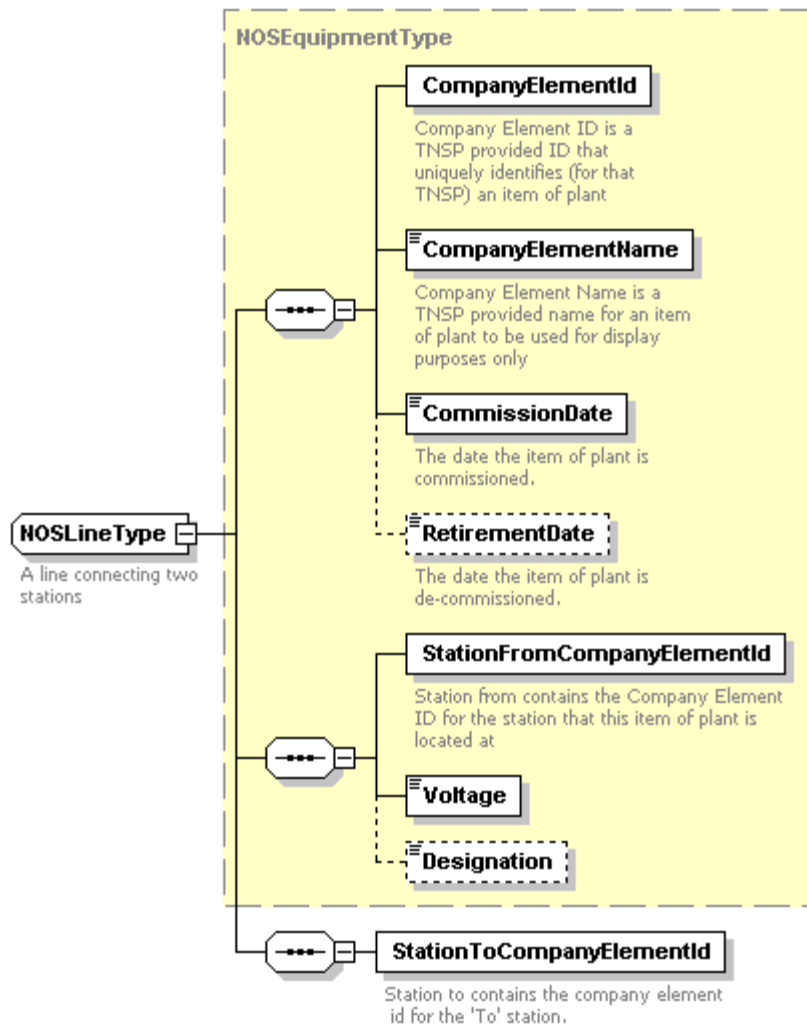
NOSEquipmentType

CompanyElementId

Company Element ID is a TNSP provided ID that uniquely identifies (for that TNSP) an item of plant

CompanyElementName

Company Element Name is a TNSP provided name for an item of plant to be used for display purposes only

CommissionDate

The date the item of plant is commissioned.

NOSLineType

A line connecting two stations

RetirementDate

The date the item of plant is de-commissioned.

StationFromCompanyElementId

Station from contains the Company Element ID for the station that this item of plant is located at

Voltage

Designation

StationToCompanyElementId

Station to contains the company element id for the 'To' station.